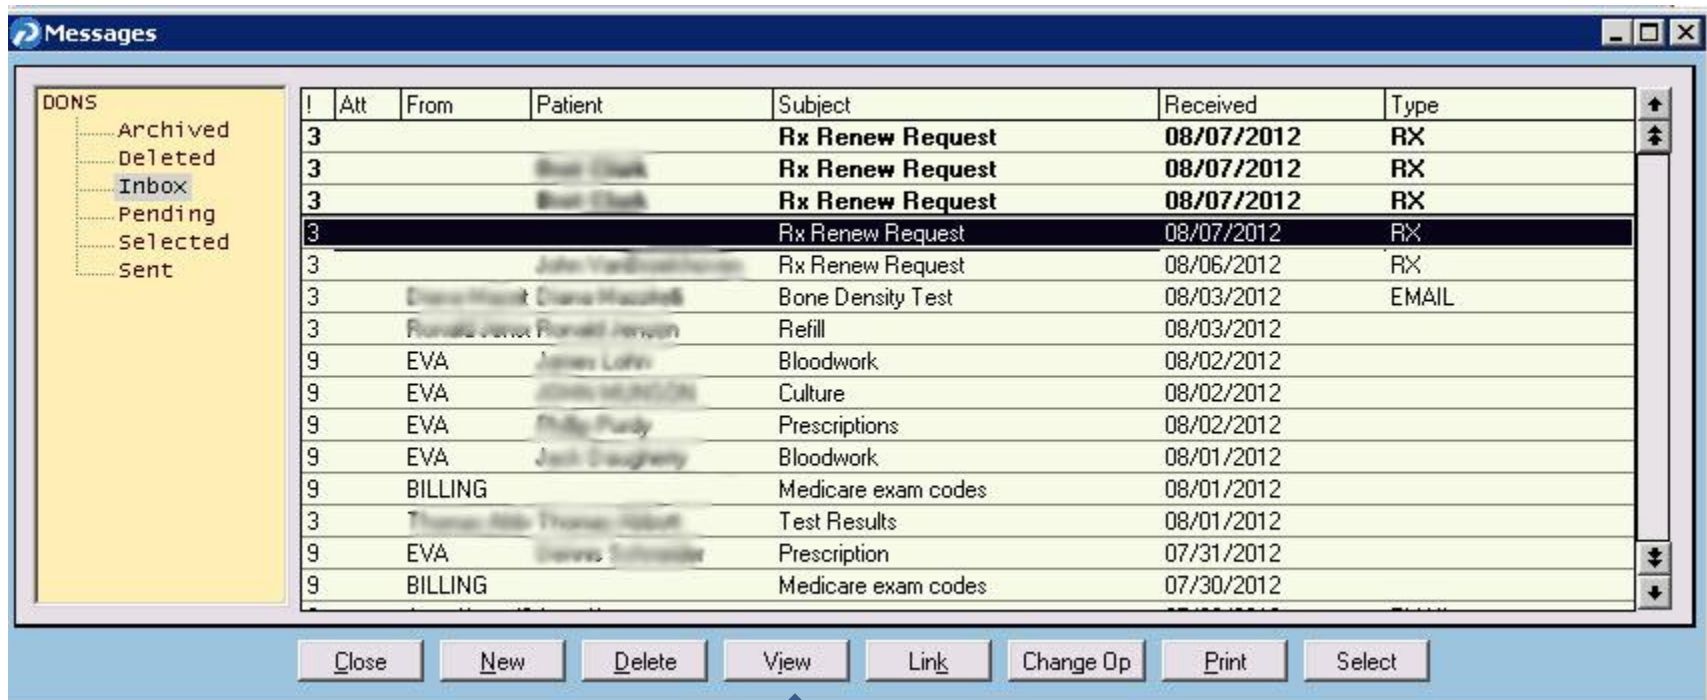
Messages

DONS
Archived
Deleted
Inbox
Pending
Selected
Sent

| ! | Att | From | Patient | Subject | Received | Type |
|---|---|---|---|---|---|---|
| 3 | | | | Rx Renew Request | 08/07/2012 | RX |
| 3 | | | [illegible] | Rx Renew Request | 08/07/2012 | RX |
| 3 | | | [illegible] | Rx Renew Request | 08/07/2012 | RX |
| 3 | | | | Rx Renew Request | 08/07/2012 | RX |
| 3 | | | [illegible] | Rx Renew Request | 08/06/2012 | RX |
| 3 | | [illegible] | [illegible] | Bone Density Test | 08/03/2012 | EMAIL |
| 3 | | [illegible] | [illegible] | Refill | 08/03/2012 | |
| 9 | | EVA | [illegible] | Bloodwork | 08/02/2012 | |
| 9 | | EVA | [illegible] | Culture | 08/02/2012 | |
| 9 | | EVA | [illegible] | Prescriptions | 08/02/2012 | |
| 9 | | EVA | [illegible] | Bloodwork | 08/01/2012 | |
| 9 | | BILLING | | Medicare exam codes | 08/01/2012 | |
| 3 | | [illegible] | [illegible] | Test Results | 08/01/2012 | |
| 9 | | EVA | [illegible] | Prescription | 07/31/2012 | |
| 9 | | BILLING | | Medicare exam codes | 07/30/2012 | |

Close New Delete View Link Change Op Print Select